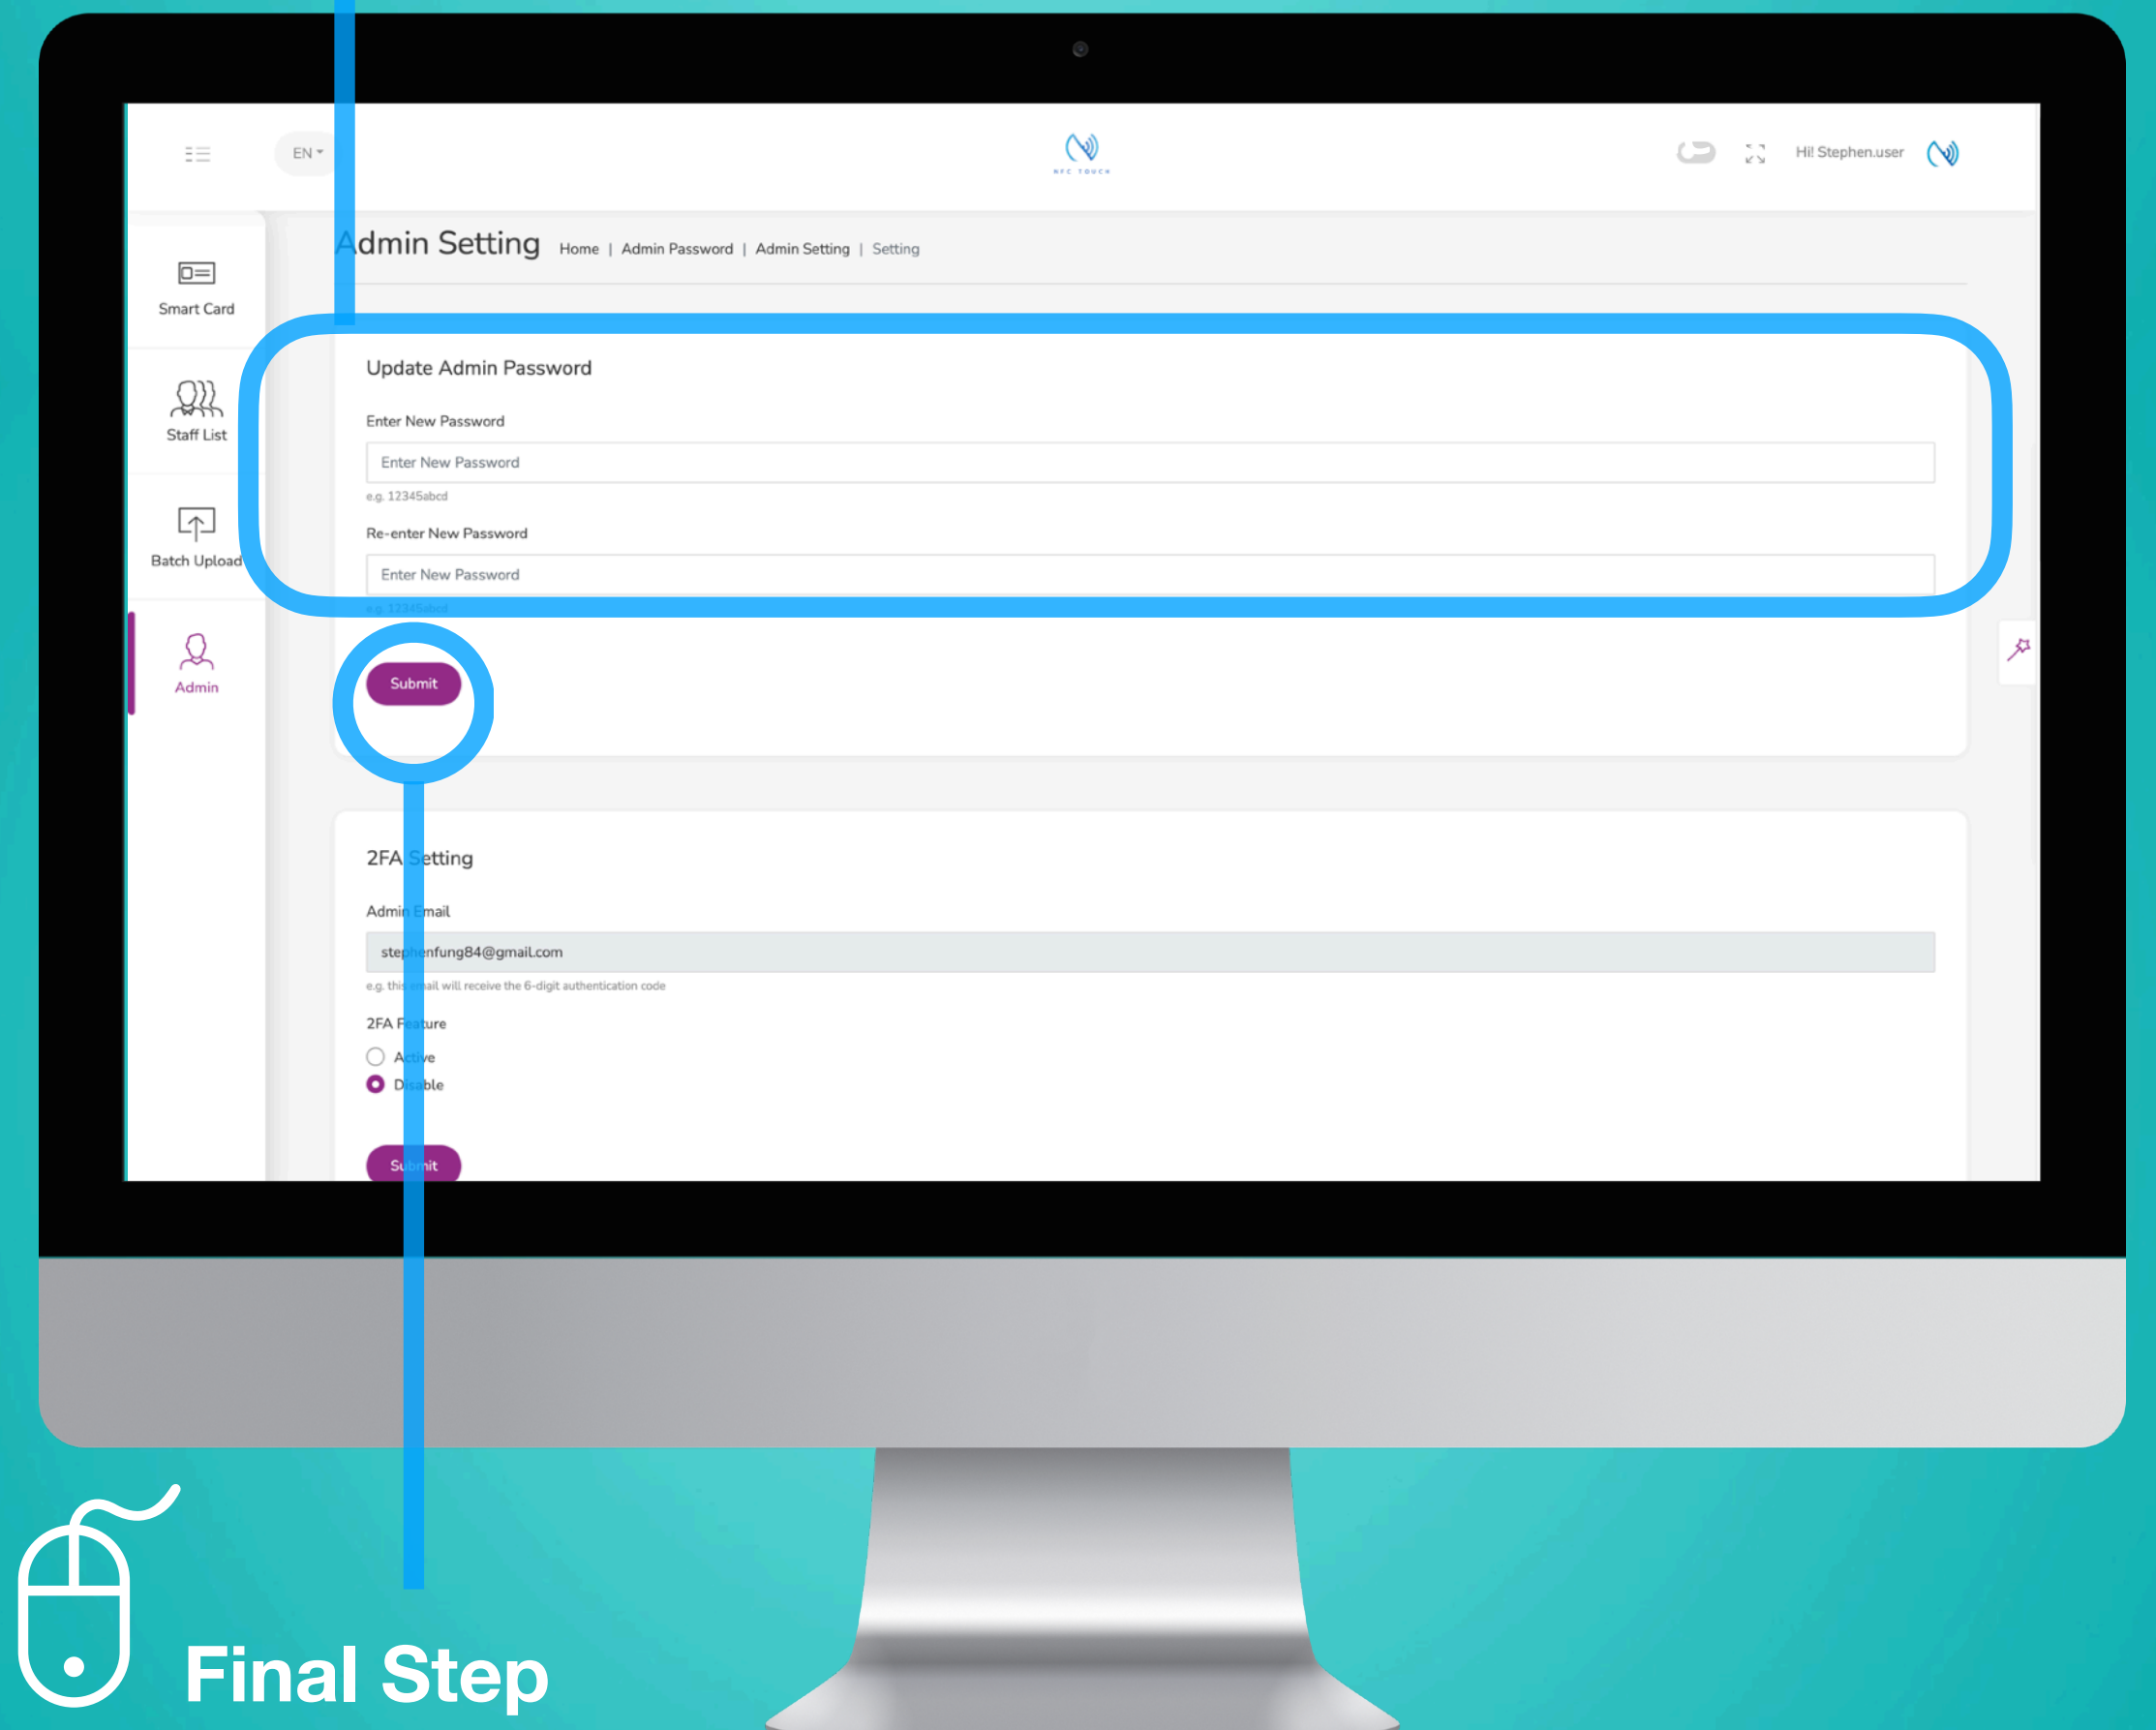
EN

NFC TOUCH

Hi! Stephen.user

Smart Card

Staff List

Batch Upload

Admin

Admin Setting Home | Admin Password | Admin Setting | Setting

Update Admin Password

Enter New Password

Enter New Password

e.g. 12345abcd

Re-enter New Password

Enter New Password

e.g. 12345abcd

Submit

2FA Setting

Admin Email

stephenfung84@gmail.com

e.g. this email will receive the 6-digit authentication code

2FA Feature

Active

Disable

Submit

Final Step